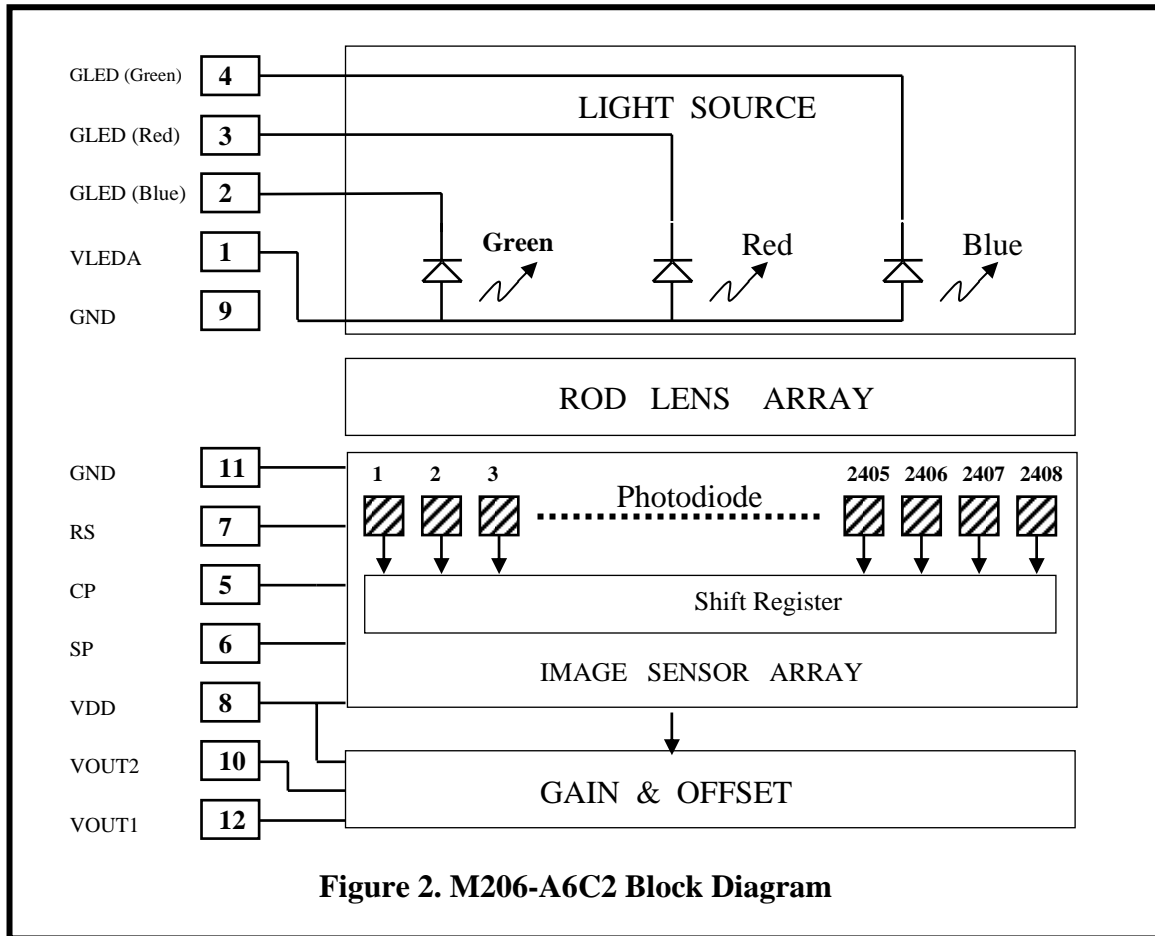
GLED (Green) 4
GLED (Red) 3
GLED (Blue) 2
VLEDA 1
GND 9

LIGHT SOURCE

Green Red Blue

ROD LENS ARRAY

GND 11
RS 7
CP 5
SP 6
VDD 8
VOUT2 10
VOUT1 12

1 2 3 Photodiode 2405 2406 2407 2408

Shift Register

IMAGE SENSOR ARRAY

GAIN & OFFSET

Figure 2. M206-A6C2 Block Diagram